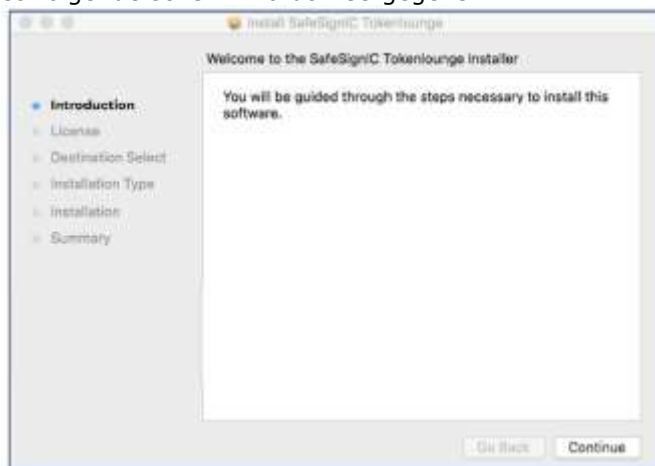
Install SafeSignIC Tokenlounge

Welcome to the SafeSignIC Tokenlounge Installer

Introduction
License
Destination Select
Installation Type
Installation
Summary

You will be guided through the steps necessary to install this software.

Go Back
Continue